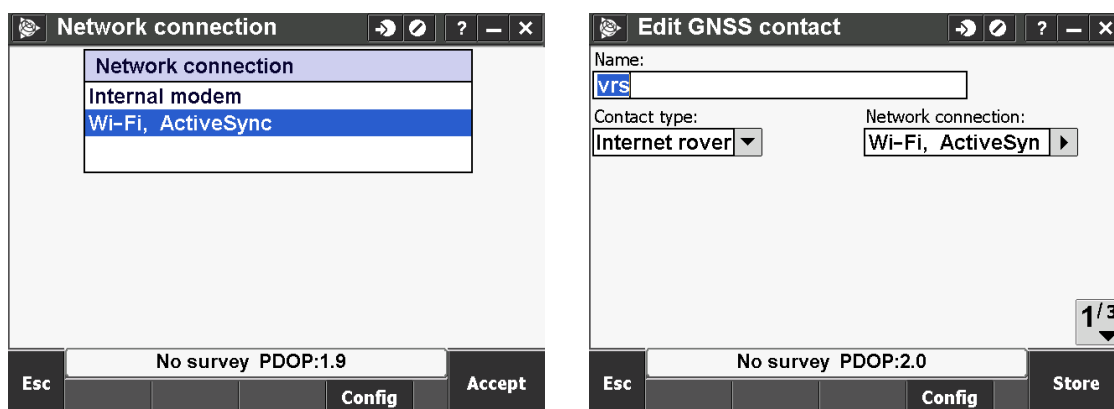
Network connection ? – ×

Network connection

Internal modem

Wi-Fi, ActiveSync

No survey PDOP:1.9

Esc

Config

Accept

Edit GNSS contact ? – ×

Name:

vrs

Contact type:

Internet rover

Network connection:

Wi-Fi, ActiveSyn

1/3

No survey PDOP:2.0

Esc

Config

Store